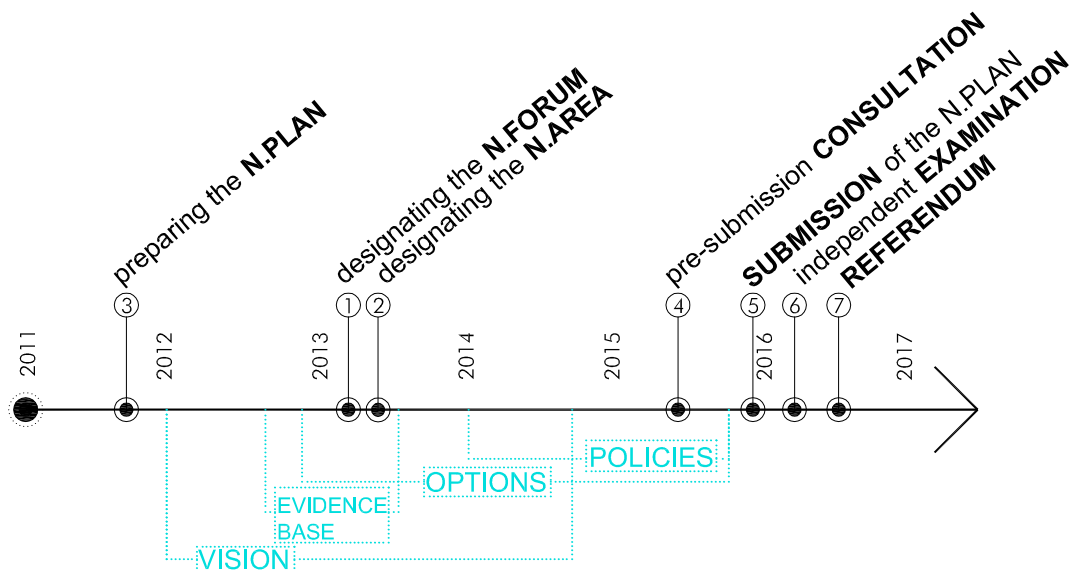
preparing the **N.PLAN**

designating the **N.FORUM**
designating the **N.AREA**

pre-submission **CONSULTATION**

**SUBMISSION** of the N.PLAN
independent **EXAMINATION**
**REFERENDUM**

3 1 2 4 5 6 7

2011 2012 2013 2014 2015 2016 2017

POLICIES
OPTIONS
EVIDENCE BASE
VISION